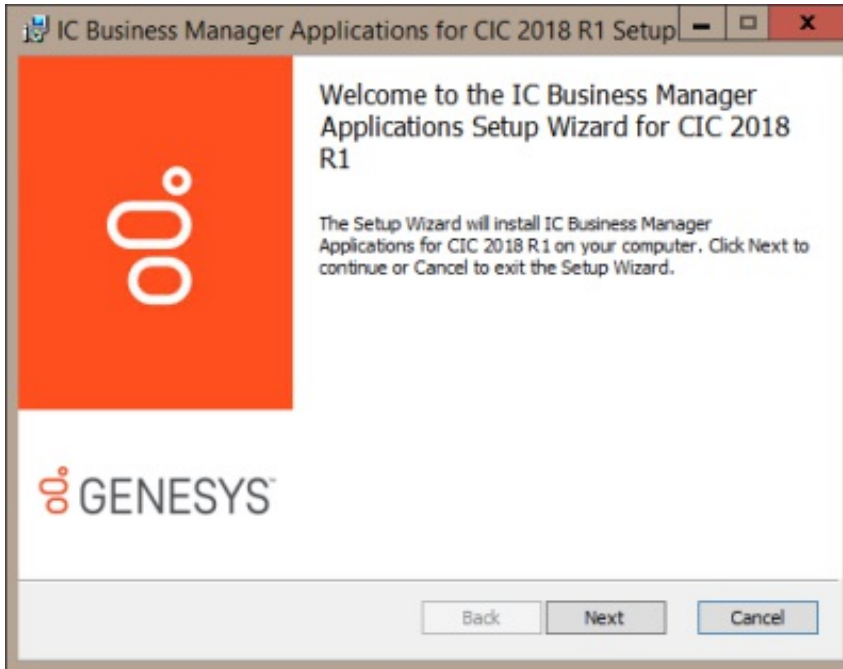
IC Business Manager Applications for CIC 2018 R1 Setup

Welcome to the IC Business Manager Applications Setup Wizard for CIC 2018 R1

The Setup Wizard will install IC Business Manager Applications for CIC 2018 R1 on your computer. Click Next to continue or Cancel to exit the Setup Wizard.

GENESYS

Back
Next
Cancel